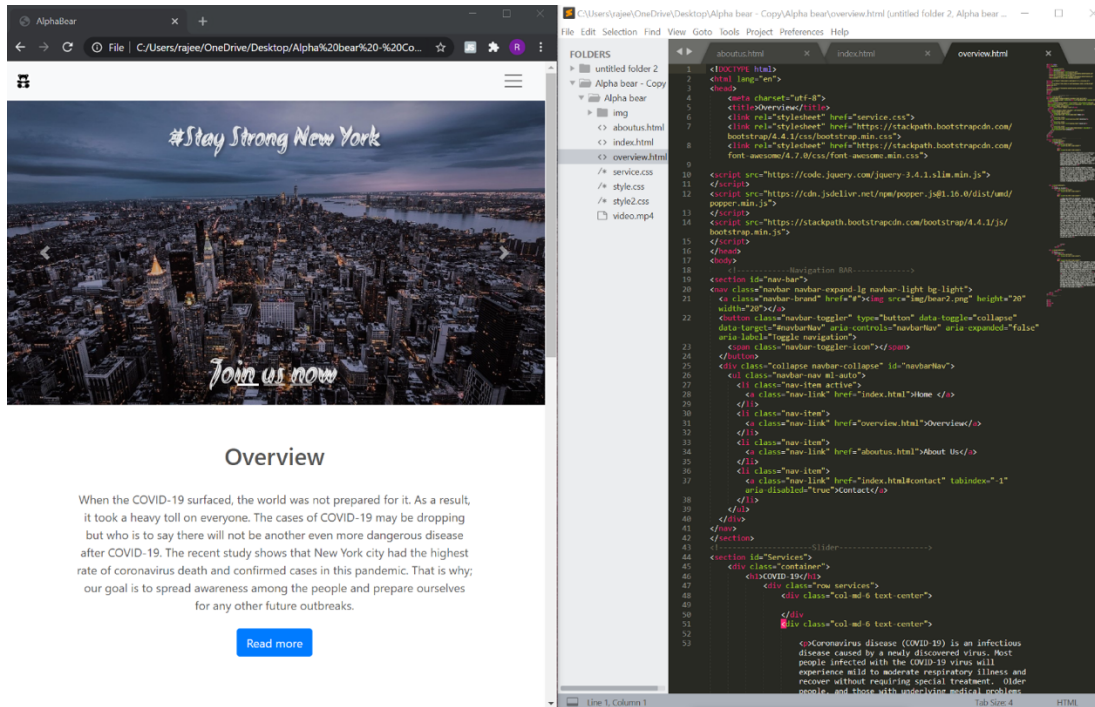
AlphaBear
File | C:/Users/rajee/OneDrive/Desktop/Alpha%20bear%20-%20Co

#Stay Strong New York

Join us now

Overview

When the COVID-19 surfaced, the world was not prepared for it. As a result, it took a heavy toll on everyone. The cases of COVID-19 may be dropping but who is to say there will not be another even more dangerous disease after COVID-19. The recent study shows that New York city had the highest rate of coronavirus death and confirmed cases in this pandemic. That is why; our goal is to spread awareness among the people and prepare ourselves for any other future outbreaks.

Read more

C:\Users\rajee\OneDrive\Desktop\Alpha bear - Copy\Alpha bear\overview.html (untitled folder 2, Alpha bear ...
File Edit Selection Find View Goto Tools Project Preferences Help

FOLDERS
untitled folder 2
Alpha bear - Copy
Alpha bear
img
aboutus.html
index.html
overview.html
service.css
style.css
style2.css
video.mp4

aboutus.html
index.html
overview.html

1 <!DOCTYPE html>
2 <html lang="en">
3 <head>
4 <meta charset="utf-8">
5 <title>Overview</title>
6 <link rel="stylesheet" href="service.css">
7 <link rel="stylesheet" href="https://stackpath.bootstrapcdn.com/bootstrap/4.4.1/css/bootstrap.min.css">
8 <link rel="stylesheet" href="https://stackpath.bootstrapcdn.com/font-awesome/4.7.0/css/font-awesome.min.css">
9
10 <script src="https://code.jquery.com/jquery-3.4.1.slim.min.js">
11 </script>
12 <script src="https://cdn.jsdelivr.net/npm/popper.js@1.16.0/dist/umd/popper.min.js">
13 </script>
14 <script src="https://stackpath.bootstrapcdn.com/bootstrap/4.4.1/js/bootstrap.min.js">
15 </script>
16 </head>
17 <body>
18 <!------------Navigation BAR------------>
19 <section id="nav-bar">
20 <nav class="navbar navbar-expand-lg navbar-light bg-light">
21 <a class="navbar-brand" href="#"><img src="img/bear2.png" height="20" width="20"></a>
22 <button class="navbar-toggler" type="button" data-toggle="collapse" data-target="#navbarNav" aria-controls="navbarNav" aria-expanded="false" aria-label="Toggle navigation">
23 <span class="navbar-toggler-icon"></span>
24 </button>
25 <div class="collapse navbar-collapse" id="navbarNav">
26 <ul class="navbar-nav ml-auto">
27 <li class="nav-item active">
28 <a class="nav-link" href="index.html">Home </a>
29 </li>
30 <li class="nav-item">
31 <a class="nav-link" href="overview.html">Overview</a>
32 </li>
33 <li class="nav-item">
34 <a class="nav-link" href="aboutus.html">About Us</a>
35 </li>
36 <li class="nav-item">
37 <a class="nav-link" href="index.html#contact" tabindex="-1" aria-disabled="true">Contact</a>
38 </li>
39 </ul>
40 </div>
41 </nav>
42 </section>
43 <!-------------------Slider------------------->
44 <section id="Services">
45 <div class="container">
46 <h1>COVID-19</h1>
47 <div class="row services">
48 <div class="col-md-6 text-center">
49
50 </div>
51 <div class="col-md-6 text-center">
52
53 <p>Coronavirus disease (COVID-19) is an infectious disease caused by a newly discovered virus. Most people infected with the COVID-19 virus will experience mild to moderate respiratory illness and recover without requiring special treatment. Older people, and those with underlying medical problems

Line 1, Column 1
Tab Size: 4
HTML